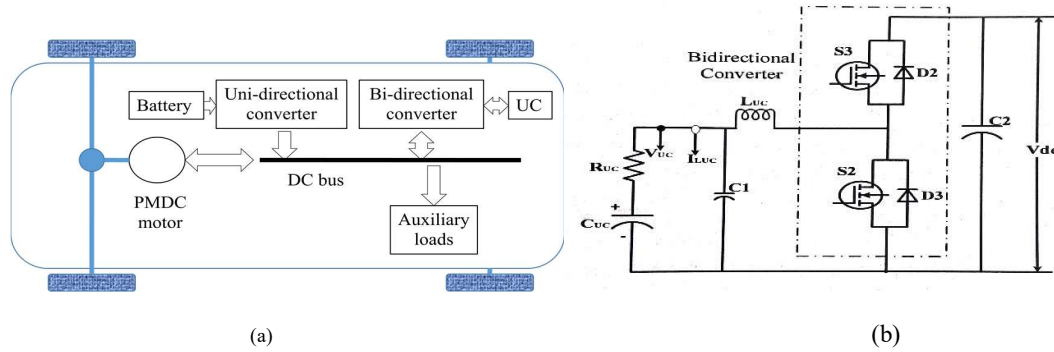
Battery

Uni-directional converter

Bi-directional converter

UC

DC bus

PMDC motor

Auxiliary loads

(a)

Bidirectional Converter

S3

D2

$L_{UC}$

$V_{UC}$

$I_{LUC}$

$R_{UC}$

C1

C2

S2

D3

$V_{dc}$

$C_{UC}$

+

-

(b)